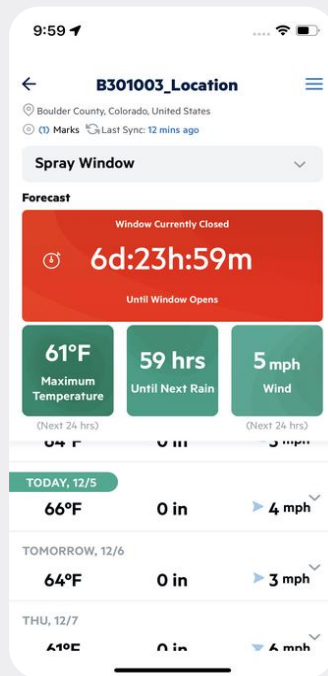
9:59

B301003_Location

Boulder County, Colorado, United States

(1) Marks Last Sync: 12 mins ago

Spray Window

Forecast

Window Currently Closed

6d:23h:59m

Until Window Opens

61°F
Maximum Temperature

59 hrs
Until Next Rain

5 mph
Wind

(Next 24 hrs)

(Next 24 hrs)

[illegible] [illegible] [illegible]

TODAY, 12/5

66°F 0 in 4 mph

TOMORROW, 12/6

64°F 0 in 3 mph

THU, 12/7

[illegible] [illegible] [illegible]